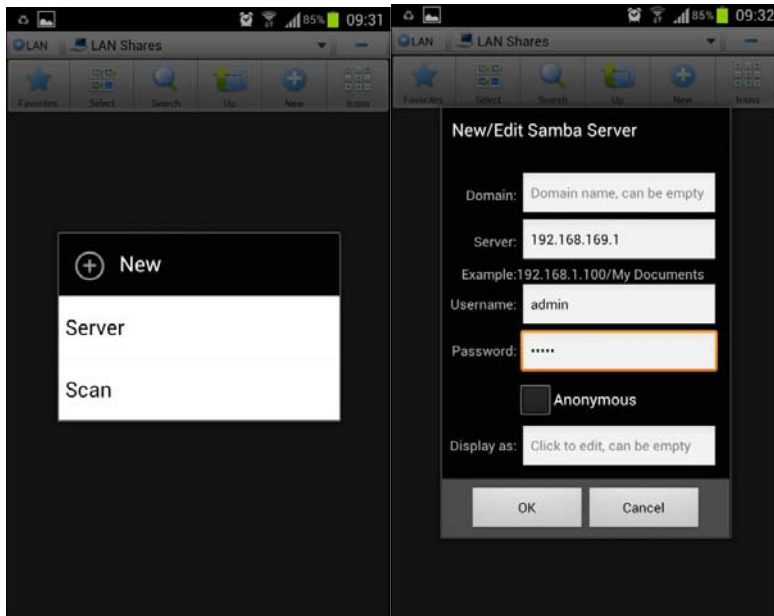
85% 09:31

LAN LAN Shares

Favorites Select Search Up New Icons

New

Server

Scan

85% 09:32

LAN LAN Shares

Favorites Select Search Up New Icons

New/Edit Samba Server

Domain: Domain name, can be empty

Server: 192.168.169.1

Example:192.168.1.100/My Documents

Username: admin

Password: •••••

Anonymous

Display as: Click to edit, can be empty

OK Cancel